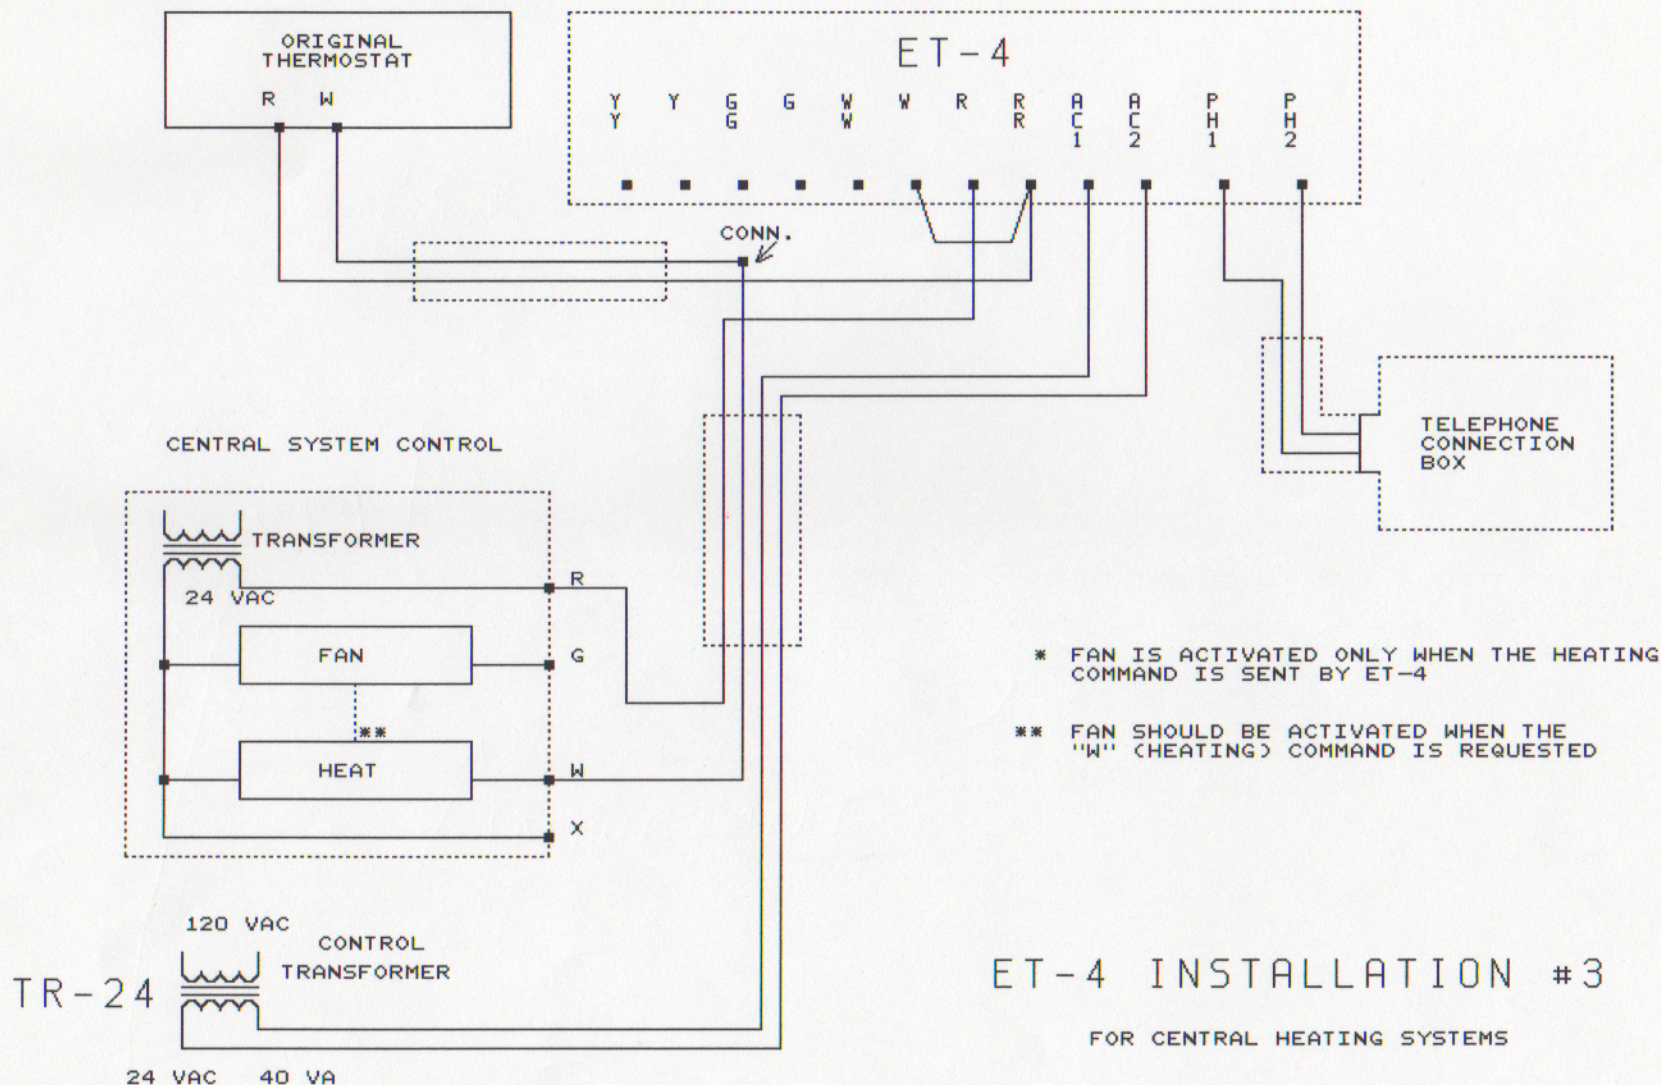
ORIGINAL THERMOSTAT

R W

ET-4

YY Y GG G WW W R RR AC1 AC2 PH1 PH2

CONN.

CENTRAL SYSTEM CONTROL

TRANSFORMER

24 VAC

R

FAN

G

**

HEAT

W

X

TELEPHONE CONNECTION BOX

* FAN IS ACTIVATED ONLY WHEN THE HEATING COMMAND IS SENT BY ET-4

** FAN SHOULD BE ACTIVATED WHEN THE "W" (HEATING) COMMAND IS REQUESTED

120 VAC

CONTROL TRANSFORMER

TR-24

24 VAC 40 VA

ET-4 INSTALLATION #3

FOR CENTRAL HEATING SYSTEMS